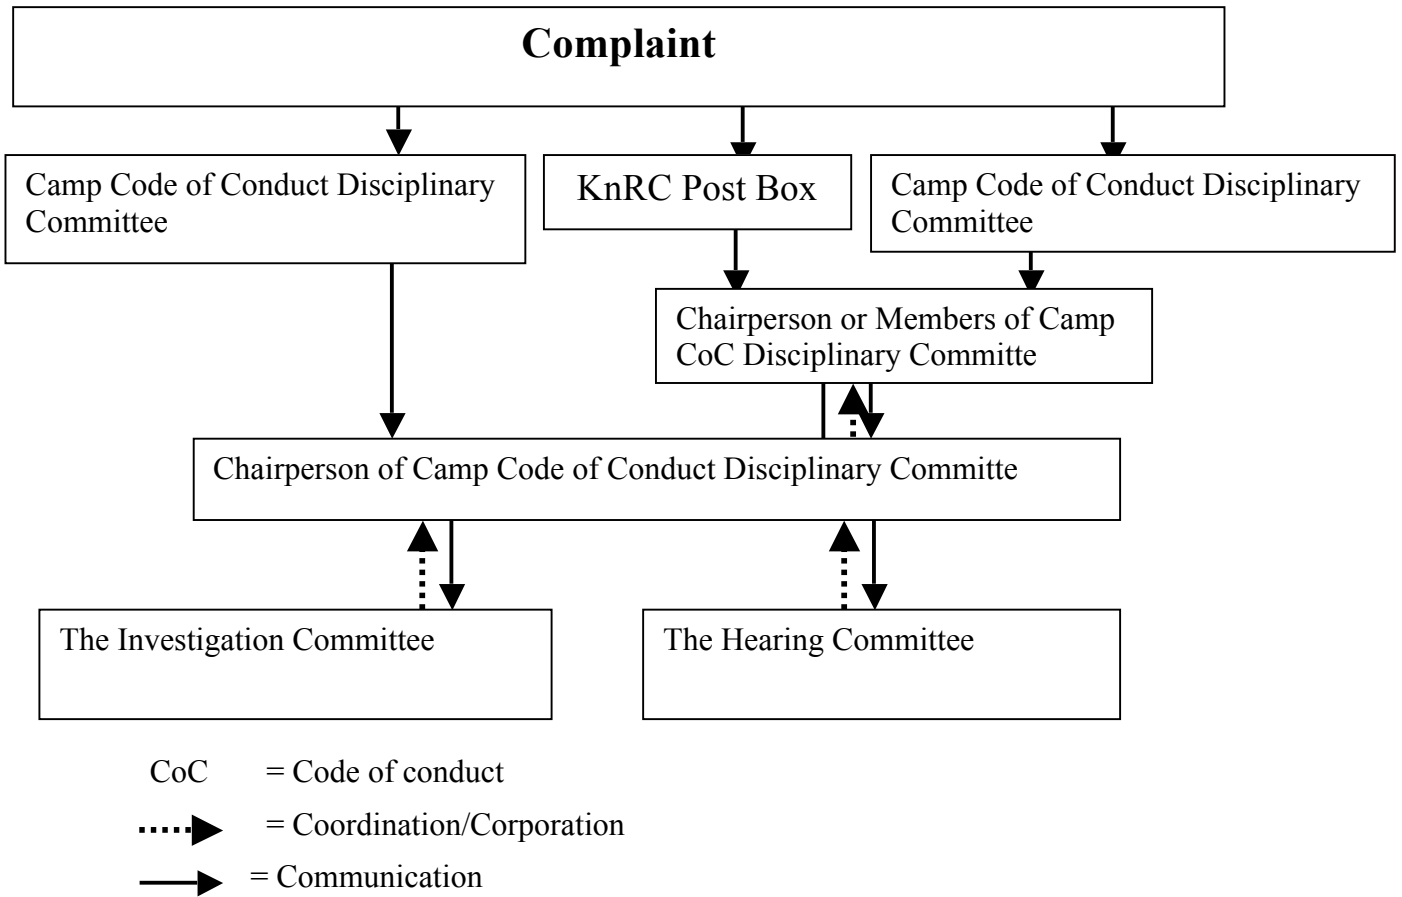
Complaint

Camp Code of Conduct Disciplinary Committee

KnRC Post Box

Camp Code of Conduct Disciplinary Committee

Chairperson or Members of Camp CoC Disciplinary Committe

Chairperson of Camp Code of Conduct Disciplinary Committe

The Investigation Committee

The Hearing Committee

CoC = Code of conduct

= Coordination/Corporation

= Communication